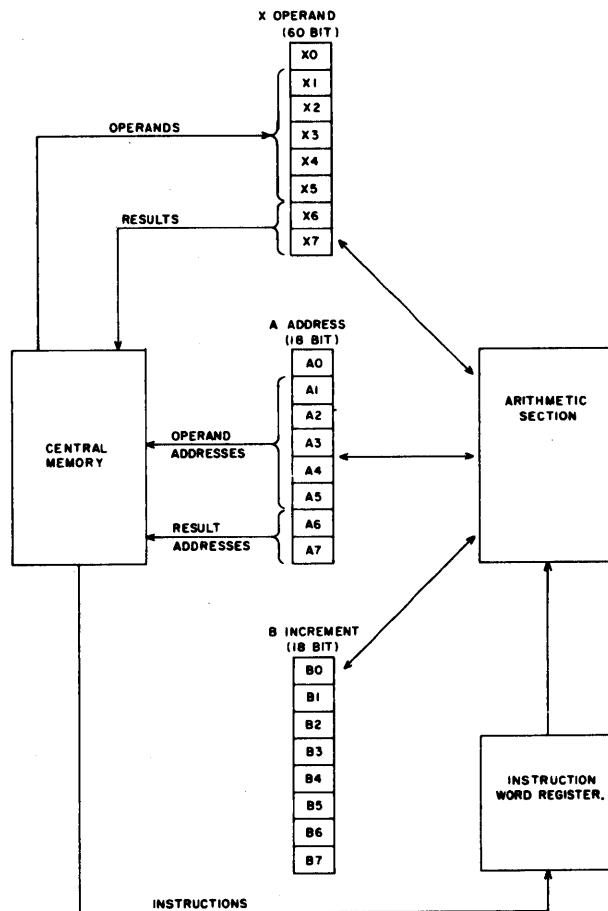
X OPERAND
(60 BIT)

X0
X1
X2
X3
X4
X5
X6
X7

OPERANDS

RESULTS

A ADDRESS
(18 BIT)

A0
A1
A2
A3
A4
A5
A6
A7

CENTRAL MEMORY

OPERAND ADDRESSES

RESULT ADDRESSES

ARITHMETIC SECTION

B INCREMENT
(18 BIT)

B0
B1
B2
B3
B4
B5
B6
B7

INSTRUCTION WORD REGISTER.

INSTRUCTIONS